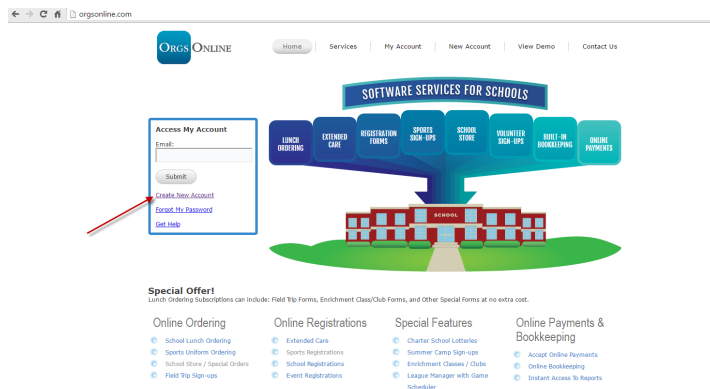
orgsonline.com

ORGS ONLINE

Home | Services | My Account | New Account | View Demo | Contact Us

SOFTWARE SERVICES FOR SCHOOLS

LUNCH ORDERING
EXTENDED CARE
REGISTRATION FORMS
SPORTS SIGN-UPS
SCHOOL STORE
VOLUNTEER SIGN-UPS
BUILT-IN BOOKKEEPING
ONLINE PAYMENTS

SCHOOL

Access My Account
Email:
Submit
Create New Account
Forgot My Password
Get Help

Special Offer!
Lunch Ordering Subscriptions can include: Field Trip Forms, Enrichment Class/Club Forms, and Other Special Forms at no extra cost.

Online Ordering
School Lunch Ordering
Sports Uniform Ordering
School Store / Special Orders
Field Trip Sign-ups

Online Registrations
Extended Care
Sports Registrations
School Registrations
Event Registrations

Special Features
Charter School Lotteries
Summer Camp Sign-ups
Enrichment Classes / Clubs
League Manager with Game Scheduler

Online Payments & Bookkeeping
Accept Online Payments
Online Bookkeeping
Instant Access To Reports